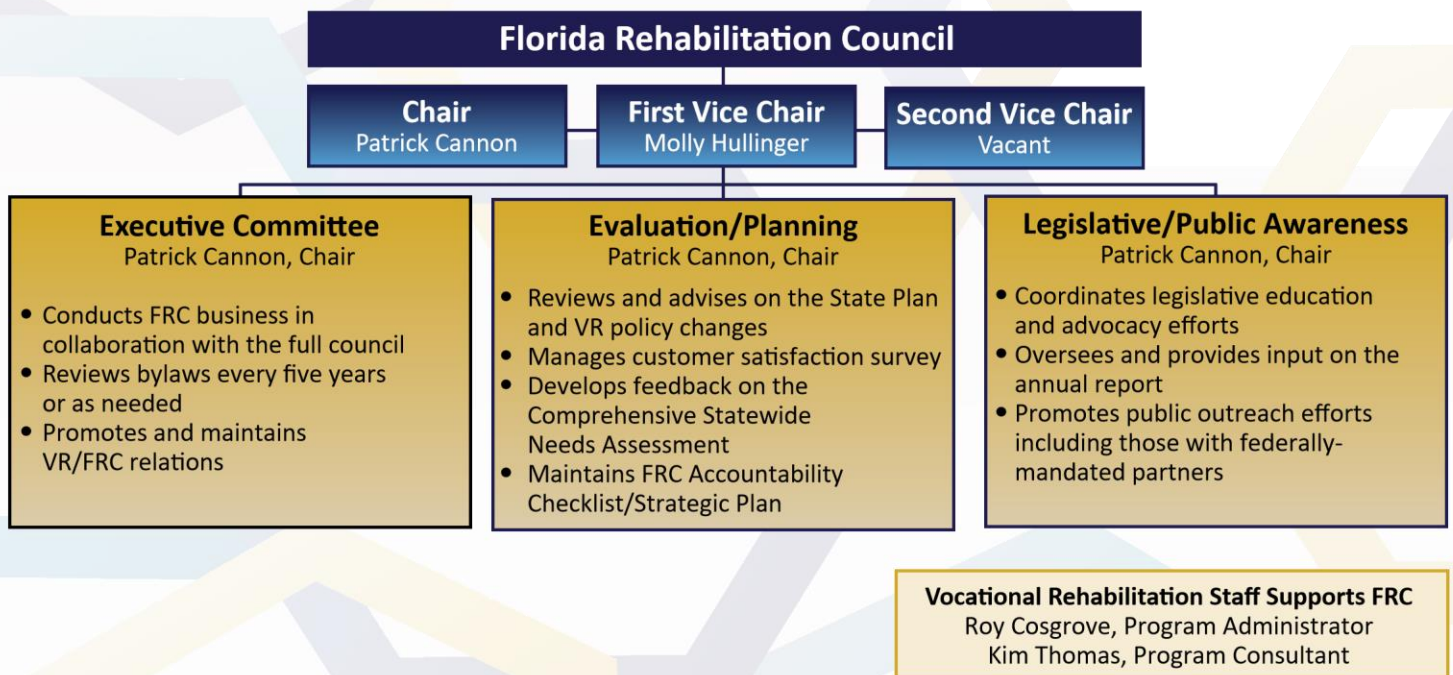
Florida Rehabilitation Council

Chair
Patrick Cannon

First Vice Chair
Molly Hullinger

Second Vice Chair
Vacant

Executive Committee
Patrick Cannon, Chair

- Conducts FRC business in collaboration with the full council
- Reviews bylaws every five years or as needed
- Promotes and maintains VR/FRC relations

Evaluation/Planning
Patrick Cannon, Chair

- Reviews and advises on the State Plan and VR policy changes
- Manages customer satisfaction survey
- Develops feedback on the Comprehensive Statewide Needs Assessment
- Maintains FRC Accountability Checklist/Strategic Plan

Legislative/Public Awareness
Patrick Cannon, Chair

- Coordinates legislative education and advocacy efforts
- Oversees and provides input on the annual report
- Promotes public outreach efforts including those with federally-mandated partners

Vocational Rehabilitation Staff Supports FRC
Roy Cosgrove, Program Administrator
Kim Thomas, Program Consultant